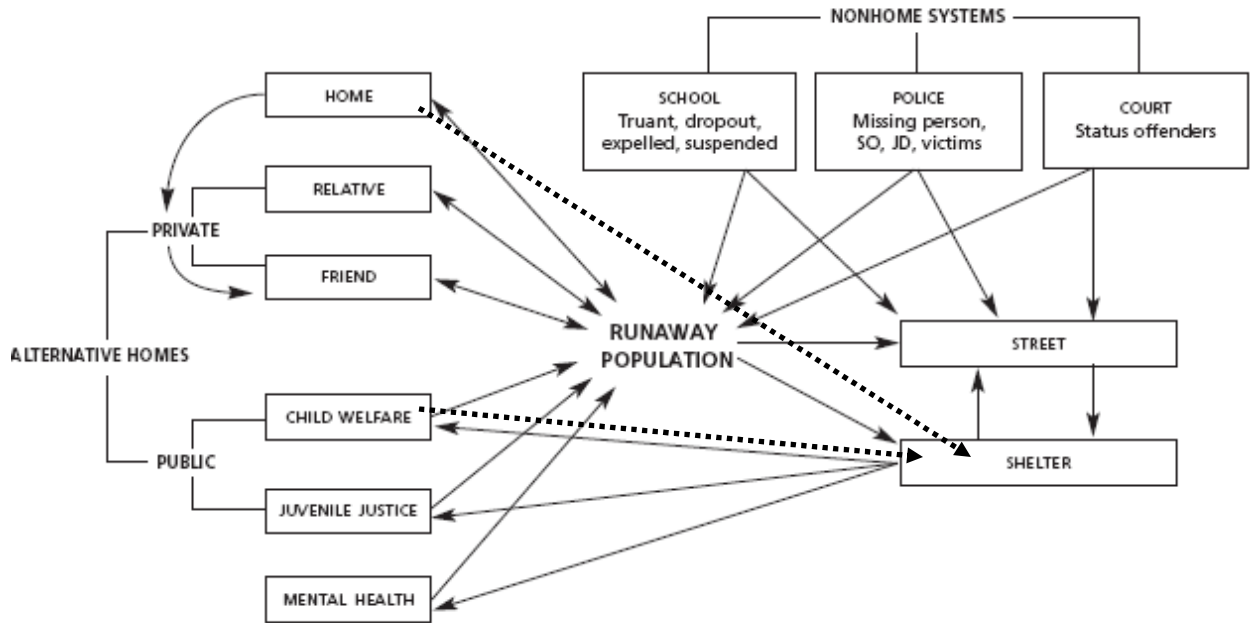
NONHOME SYSTEMS

SCHOOL
Truant, dropout, expelled, suspended

POLICE
Missing person, SO, JD, victims

COURT
Status offenders

HOME

RELATIVE

PRIVATE

FRIEND

ALTERNATIVE HOMES

RUNAWAY POPULATION

STREET

CHILD WELFARE

PUBLIC

SHELTER

JUVENILE JUSTICE

MENTAL HEALTH